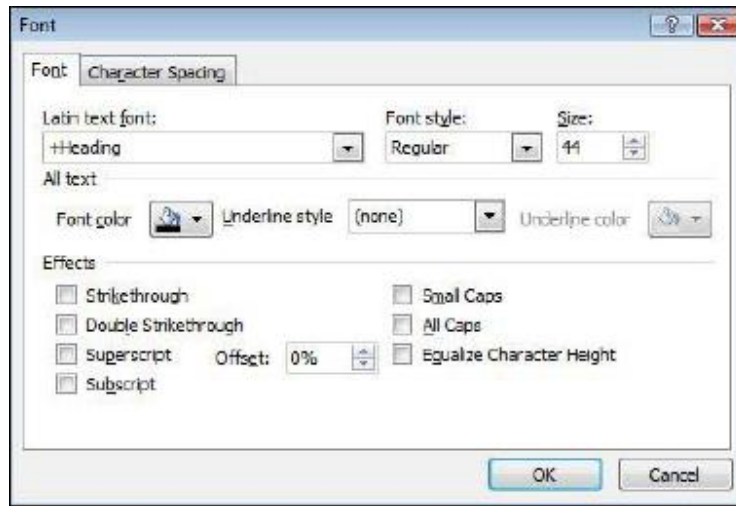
Font

Font | Character Spacing

Latin text font:
+Heading
Font style:
Regular
Size:
44

All text
Font color
Underline style
(none)
Underline color

Effects
Strikethrough
Double Strikethrough
Superscript
Offset: 0%
Subscript
Small Caps
All Caps
Equalize Character Height

OK
Cancel